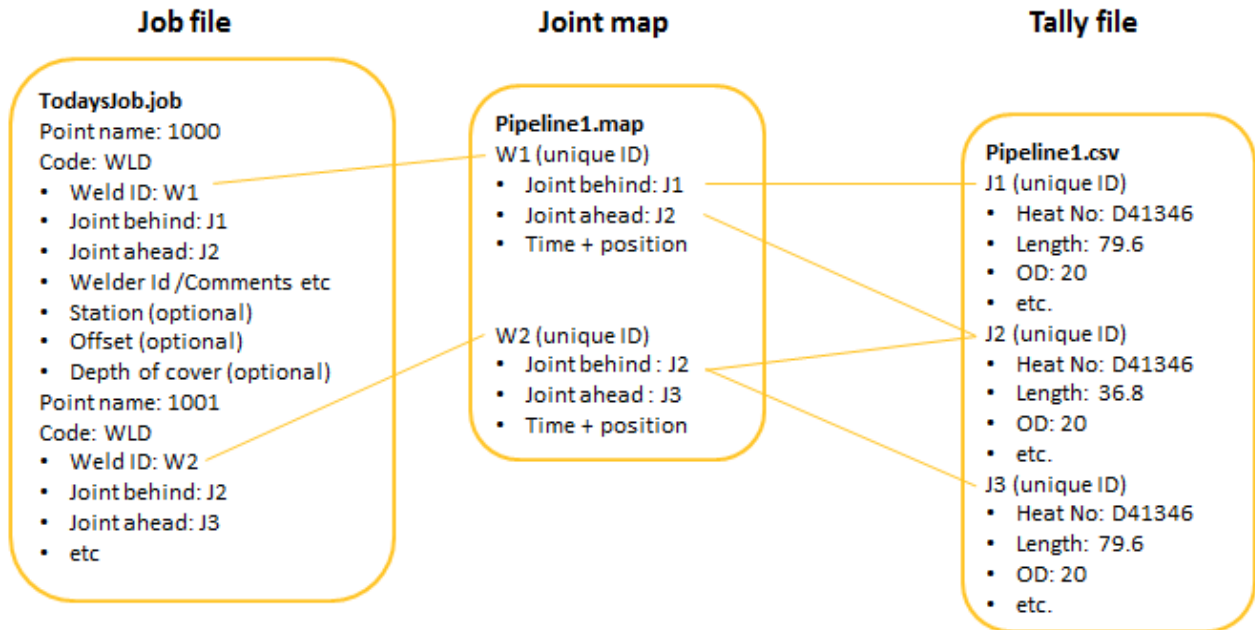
Job file

TodaysJob.job
Point name: 1000
Code: WLD
• Weld ID: W1
• Joint behind: J1
• Joint ahead: J2
• Welder Id /Comments etc
• Station (optional)
• Offset (optional)
• Depth of cover (optional)
Point name: 1001
Code: WLD
• Weld ID: W2
• Joint behind: J2
• Joint ahead: J3
• etc

Joint map

Pipeline1.map
W1 (unique ID)
• Joint behind: J1
• Joint ahead: J2
• Time + position

W2 (unique ID)
• Joint behind : J2
• Joint ahead : J3
• Time + position

Tally file

Pipeline1.csv
J1 (unique ID)
• Heat No: D41346
• Length: 79.6
• OD: 20
• etc.
J2 (unique ID)
• Heat No: D41346
• Length: 36.8
• OD: 20
• etc.
J3 (unique ID)
• Heat No: D41346
• Length: 79.6
• OD: 20
• etc.